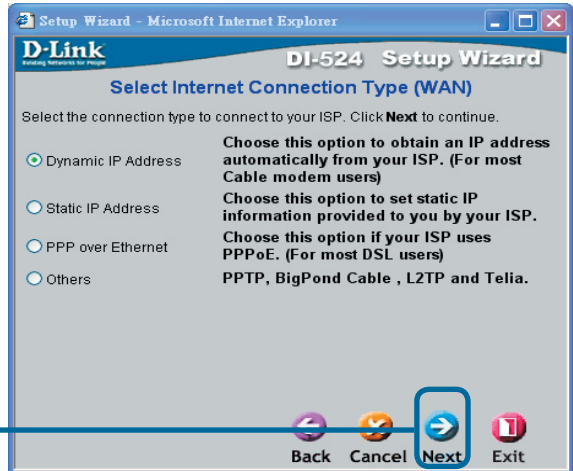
Setup Wizard - Microsoft Internet Explorer

D-Link
Building Networks for People

DI-524 Setup Wizard

Select Internet Connection Type (WAN)

Select the connection type to connect to your ISP. Click **Next** to continue.

| | |
|---|---|
| Dynamic IP Address | Choose this option to obtain an IP address automatically from your ISP. (For most Cable modem users) |
| Static IP Address | Choose this option to set static IP information provided to you by your ISP. |
| PPP over Ethernet | Choose this option if your ISP uses PPPoE. (For most DSL users) |
| Others | PPTP, BigPond Cable , L2TP and Telia. |

Back Cancel Next Exit